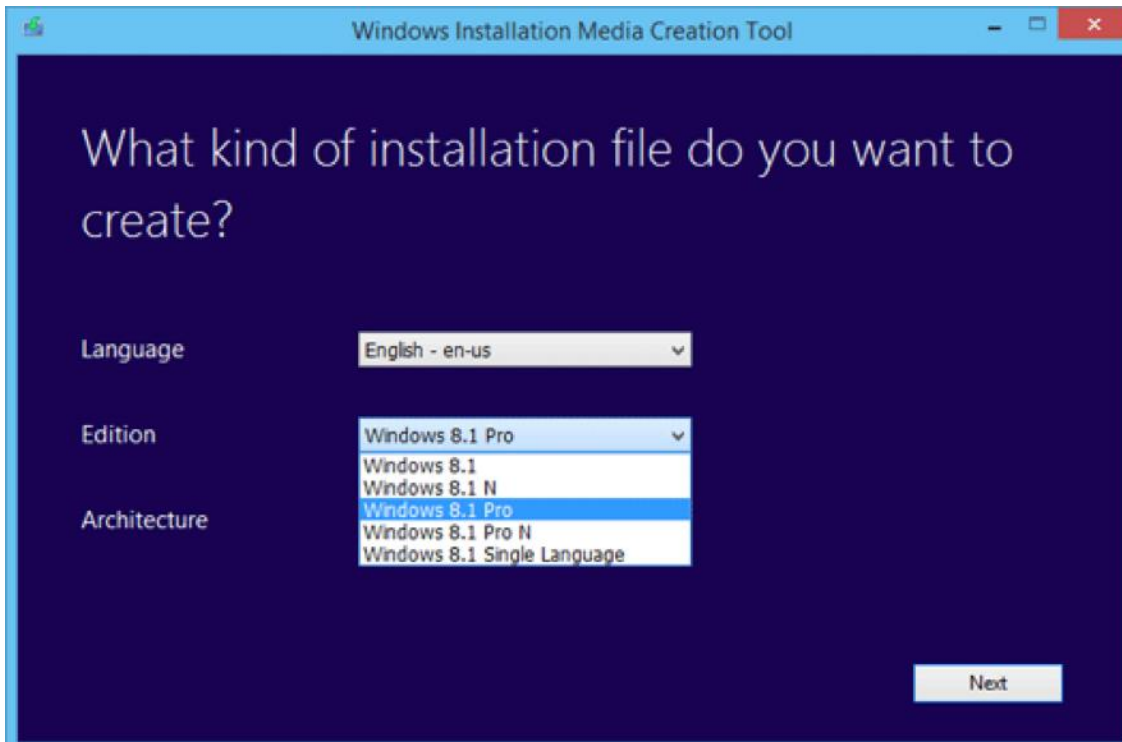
Windows Installation Media Creation Tool

What kind of installation file do you want to create?

Language
English - en-us

Edition
Windows 8.1 Pro

Windows 8.1
Windows 8.1 N
Windows 8.1 Pro
Windows 8.1 Pro N
Windows 8.1 Single Language

Architecture

Next